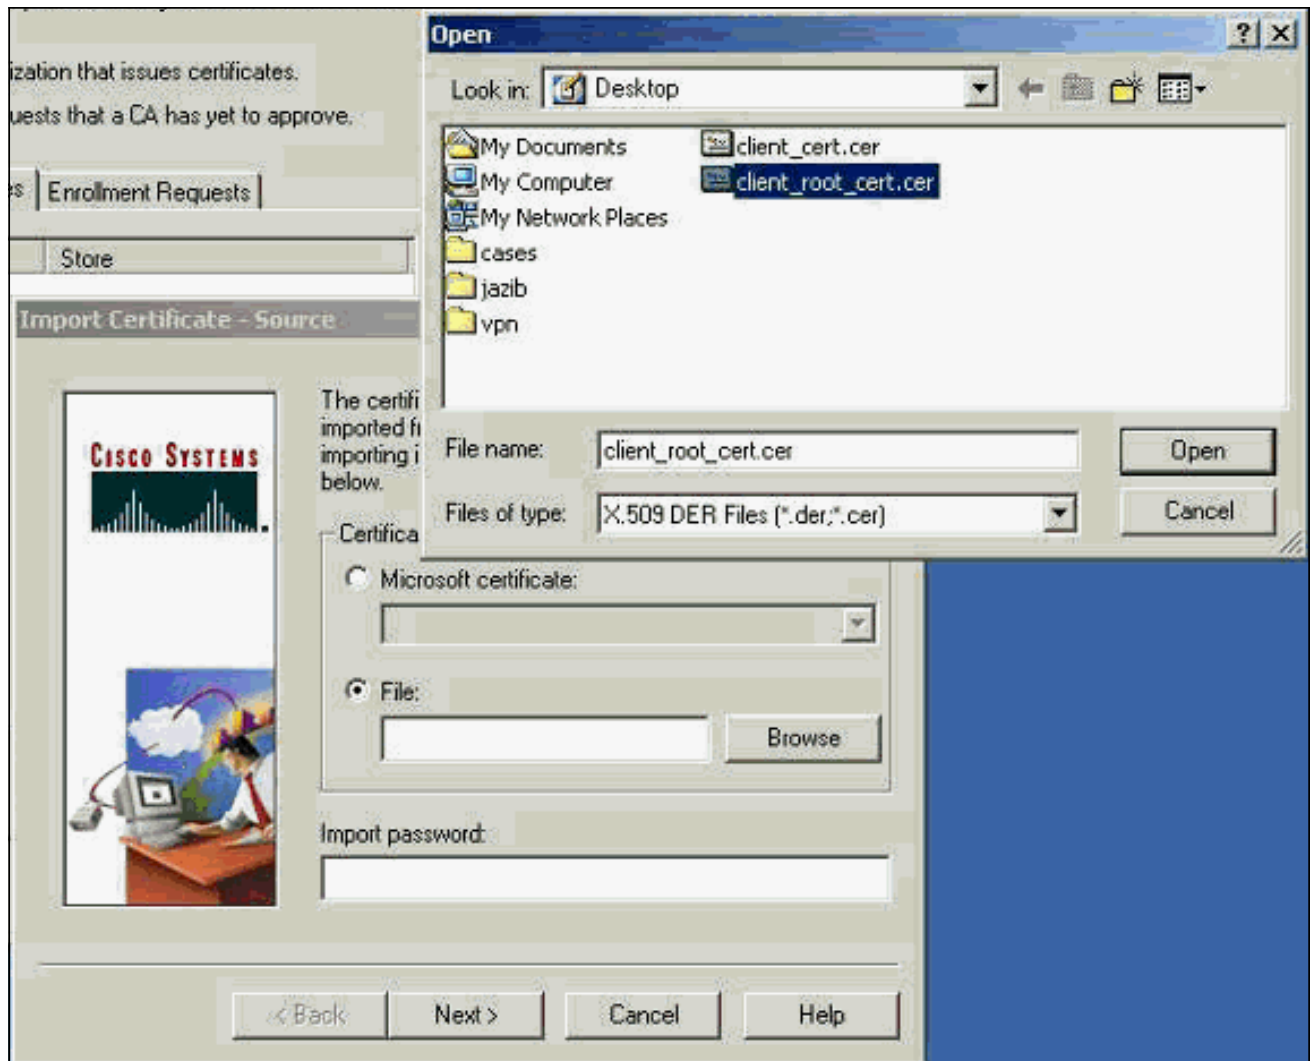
ization that issues certificates.
uests that a CA has yet to approve.

s | Enrollment Requests

Store

Import Certificate - Source

CISCO SYSTEMS

The certifi
imported fi
importing i
below.

Certifica

Microsoft certificate:

File:

Browse

Import password:

< Back | Next > | Cancel | Help

Open

? X

Look in: Desktop

My Documents
My Computer
My Network Places
cases
jazib
vpn
client_cert.cer
client_root_cert.cer

File name: client_root_cert.cer

Files of type: X.509 DER Files (*.der;*.cer)

Open

Cancel